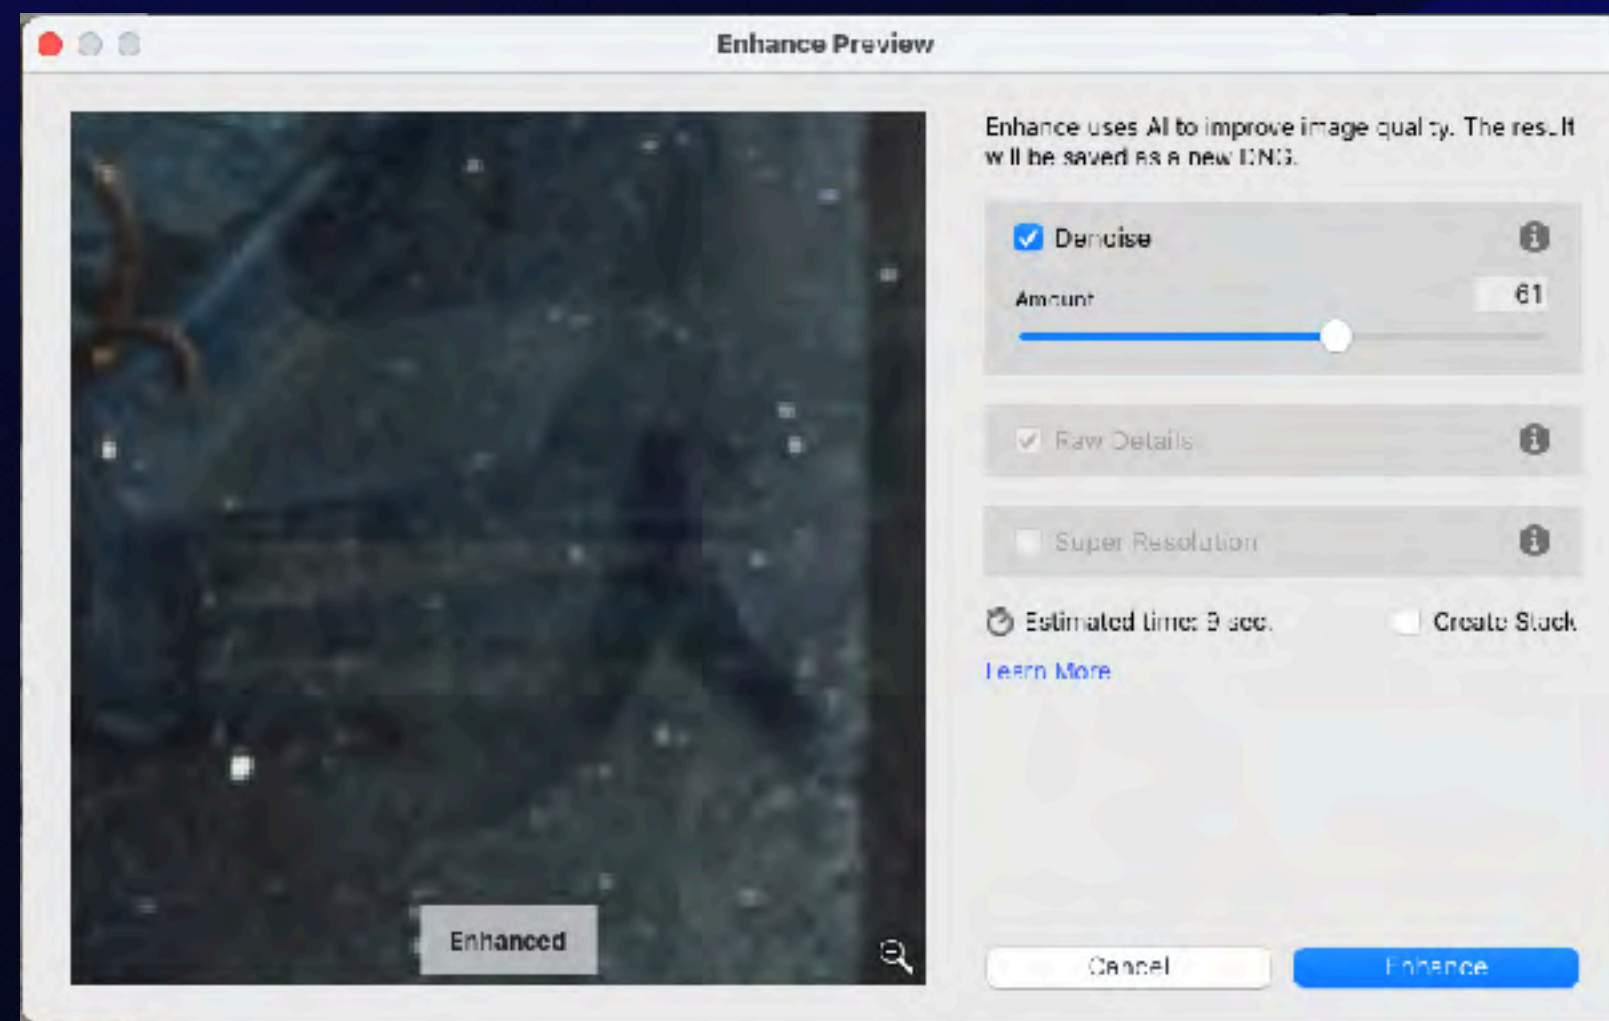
Enhance Preview

Enhanced

Enhance uses AI to improve image quality. The result will be saved as a new DNG.

Denoise

Amount

61

Raw Details

Super Resolution

Estimated time: 9 sec.

Create Stack

Learn More

Cancel

Enhance